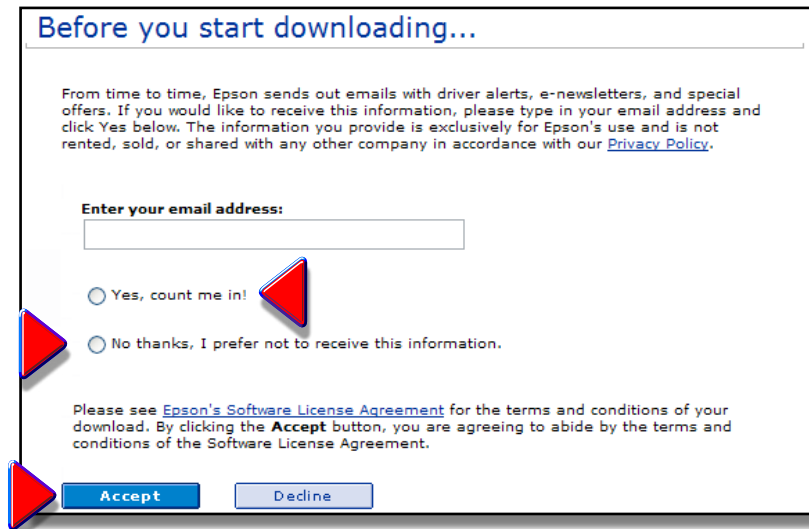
Before you start downloading...

From time to time, Epson sends out emails with driver alerts, e-newsletters, and special offers. If you would like to receive this information, please type in your email address and click Yes below. The information you provide is exclusively for Epson's use and is not rented, sold, or shared with any other company in accordance with our Privacy Policy.

Enter your email address:

Yes, count me in!

No thanks, I prefer not to receive this information.

Please see Epson's Software License Agreement for the terms and conditions of your download. By clicking the **Accept** button, you are agreeing to abide by the terms and conditions of the Software License Agreement.

Accept

Decline